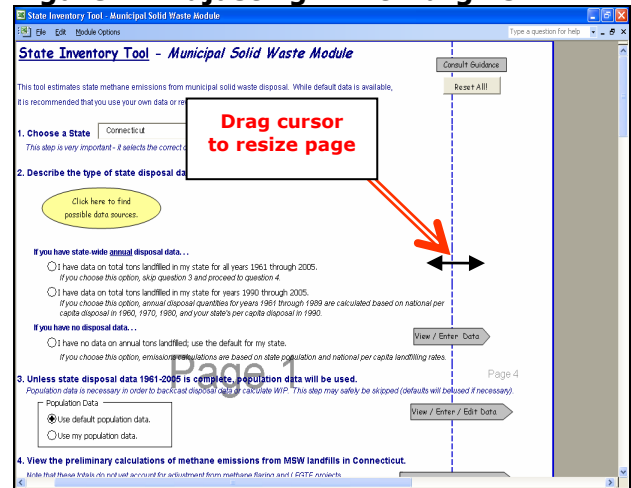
State Inventory Tool - Municipal Solid Waste Module
File Edit Module Options
Type a question for help

State Inventory Tool - Municipal Solid Waste Module

Consult Guidance
Reset All!

This tool estimates state methane emissions from municipal solid waste disposal. While default data is available, it is recommended that you use your own data or re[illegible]

Drag cursor to resize page

1. Choose a State Connecticut
This step is very important - it selects the correct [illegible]

2. Describe the type of state disposal da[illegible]

Click here to find possible data sources.

If you have state-wide annual disposal data. . .
I have data on total tons landfilled in my state for all years 1961 through 2005.
If you choose this option, skip question 3 and proceed to question 4.
I have data on total tons landfilled in my state for years 1990 through 2005.
If you choose this option, annual disposal quantities for years 1961 through 1989 are calculated based on national per capita disposal in 1960, 1970, 1980, and your state's per capita disposal in 1990.

If you have no disposal data. . .
I have no data on annual tons landfilled; use the default for my state.
If you choose this option, emissions calculations are based on state population and national per capita landfilling rates.

View / Enter Data

Page 1
Page 4

3. Unless state disposal data 1961-2005 is complete, population data will be used.
Population data is necessary in order to backcast disposal data or calculate WIP. This step may safely be skipped (defaults will be used if necessary).

Population Data
Use default population data.
Use my population data.

View / Enter / Edit Data

4. View the preliminary calculations of methane emissions from MSW landfills in Connecticut.
Note that these totals do not yet account for adjustment from methane flaring and LFGTE projects.